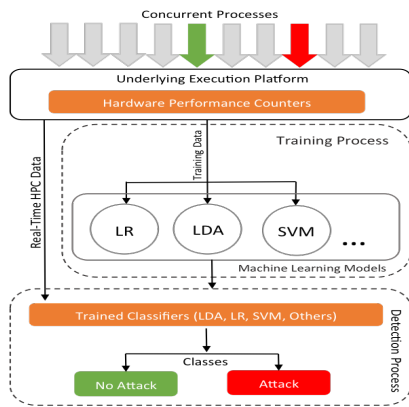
Concurrent Processes

Underlying Execution Platform

Hardware Performance Counters

Training Process

Training Data

Real-Time HPC Data

LR

LDA

SVM

...

Machine Learning Models

Trained Classifiers (LDA, LR, SVM, Others)

Detection Process

Classes

No Attack

Attack